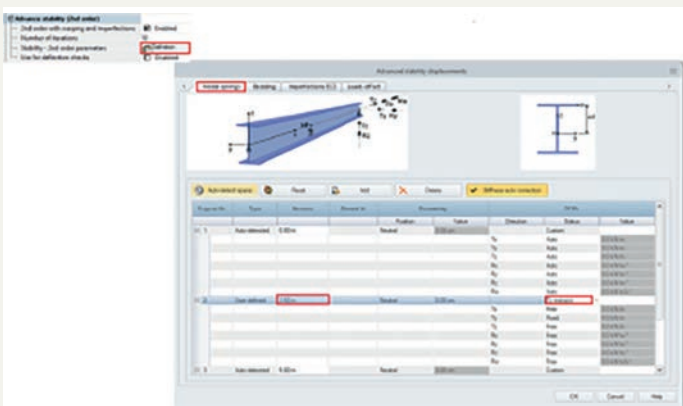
Advanced stability (2nd order)
2nd order with warping and imperfections
Number of iterations
Stability - 2nd order parameters
Use for deflection checks

Enabled
Definition
Disabled

Advanced stability displacements

Inside springs | Bracking | Imperfections EC3 | Loads offset

Add detected spans | Reset | Add | Delete | Stiffness auto correction

| Property No. | Type | Abscissa | Element to | Position | Value | Direction | Status | Value |
|---|---|---|---|---|---|---|---|---|
| 1 | Auto detected | 0.00 m | | Neutral | 0.00 cm | | Custom | |
| | | | | | | Tx | Auto | |
| | | | | | | Ty | Auto | |
| | | | | | | Tz | Auto | |
| | | | | | | Rx | Auto | |
| | | | | | | Ry | Auto | |
| | | | | | | Rz | Auto | |
| | | | | | | Rw | Auto | |
| 2 | User defined | 1.00 m | | Neutral | 0.00 cm | | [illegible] | |
| | | | | | | Tx | Free | |
| | | | | | | Ty | Fixed | |
| | | | | | | Tz | Free | |
| | | | | | | Rx | Free | |
| | | | | | | Ry | Free | |
| | | | | | | Rz | Free | |
| | | | | | | Rw | Free | |
| 3 | Auto detected | 6.00 m | | Neutral | 0.00 cm | | Custom | |

OK | Cancel | Help